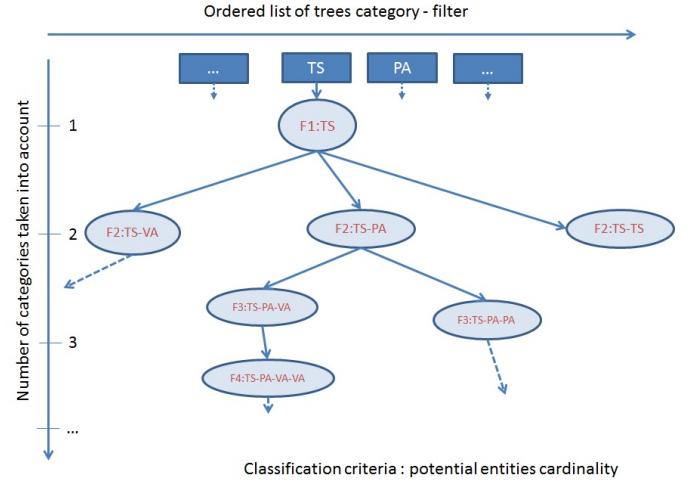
Ordered list of trees category - filter

...

TS

PA

...

Number of categories taken into account

1

2

3

...

F1:TS

F2:TS-VA

F2:TS-PA

F2:TS-TS

F3:TS-PA-VA

F3:TS-PA-PA

F4:TS-PA-VA-VA

Classification criteria : potential entities cardinality